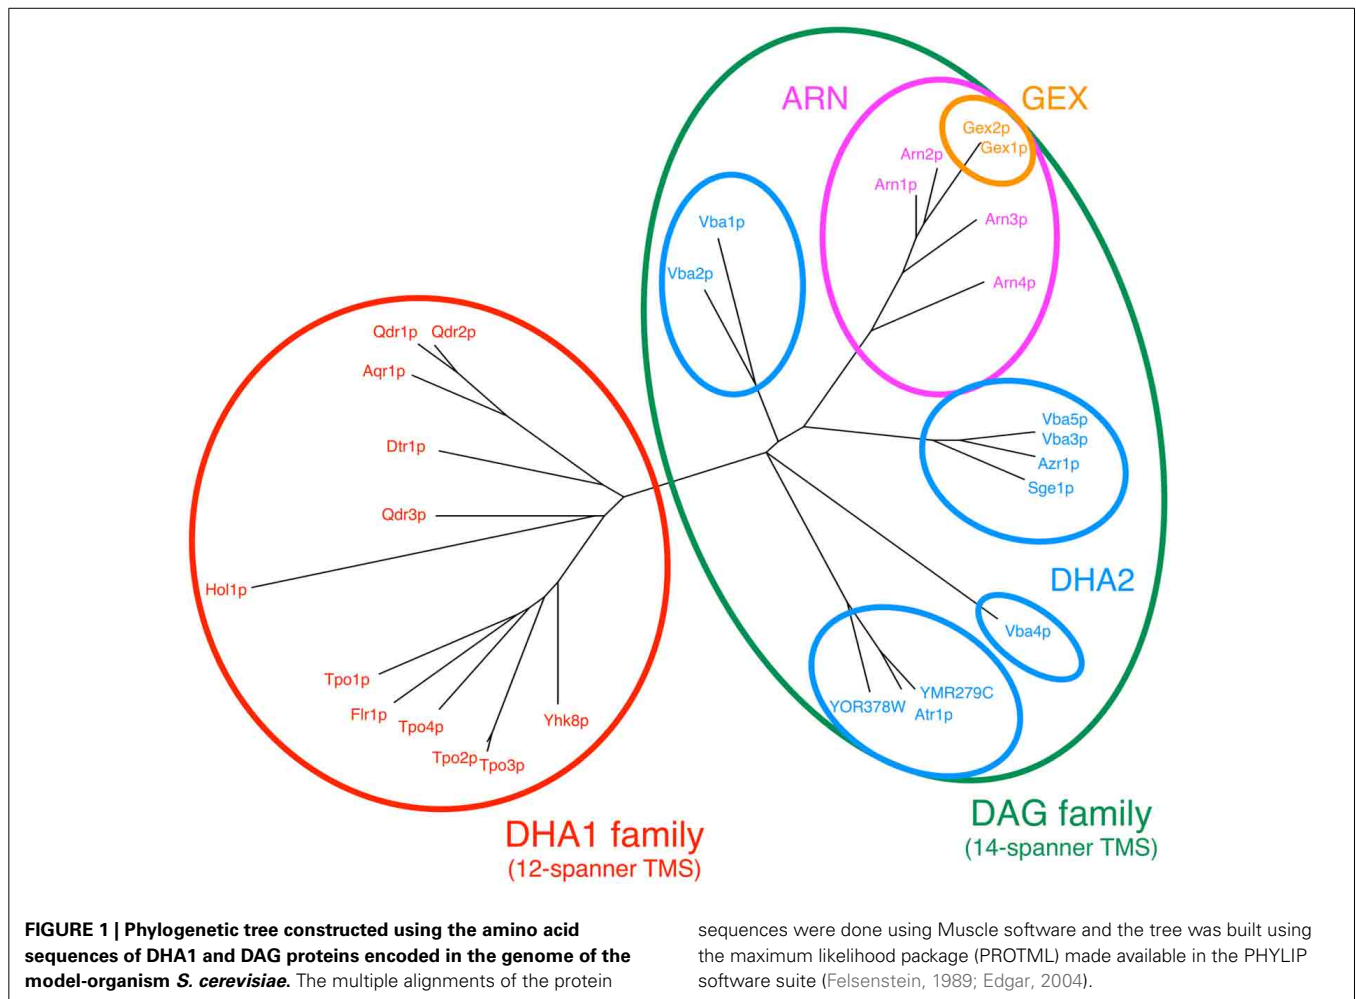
ARN

GEX

Gex2p

Gex1p

Arn2p

Arn1p

Arn3p

Arn4p

Vba1p

Vba2p

Qdr1p Qdr2p

Aqr1p

Dtr1p

Qdr3p

Hol1p

Tpo1p

Flr1p

Tpo4p

Tpo2p Tpo3p

Yhk8p

Vba5p

Vba3p

Azr1p

Sge1p

DHA2

Vba4p

YOR378W

YMR279C

Atr1p

DHA1 family
(12-spanner TMS)

DAG family
(14-spanner TMS)

**FIGURE 1 | Phylogenetic tree constructed using the amino acid sequences of DHA1 and DAG proteins encoded in the genome of the model-organism *S. cerevisiae*.** The multiple alignments of the protein sequences were done using Muscle software and the tree was built using the maximum likelihood package (PROTML) made available in the PHYLIP software suite (Felsenstein, 1989; Edgar, 2004).